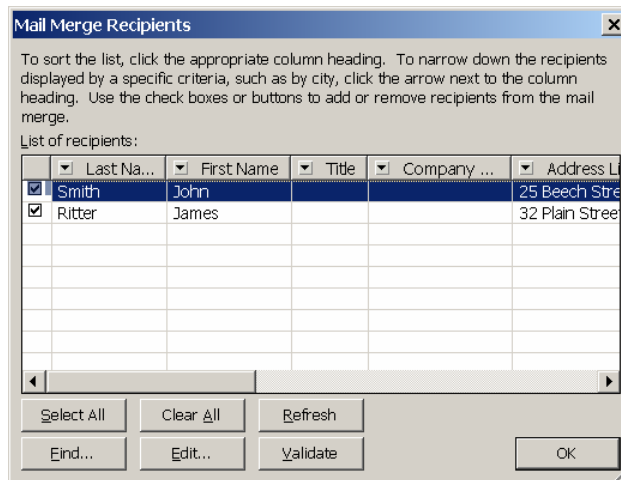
Mail Merge Recipients

To sort the list, click the appropriate column heading. To narrow down the recipients displayed by a specific criteria, such as by city, click the arrow next to the column heading. Use the check boxes or buttons to add or remove recipients from the mail merge.

List of recipients:

| | Last Na... | First Name | Title | Company ... | Address Li |
|---|---|---|---|---|---|
| ☑ | Smith | John | | | 25 Beech Stre |
| ☑ | Ritter | James | | | 32 Plain Street |

Select All | Clear All | Refresh

Find... | Edit... | Validate | OK